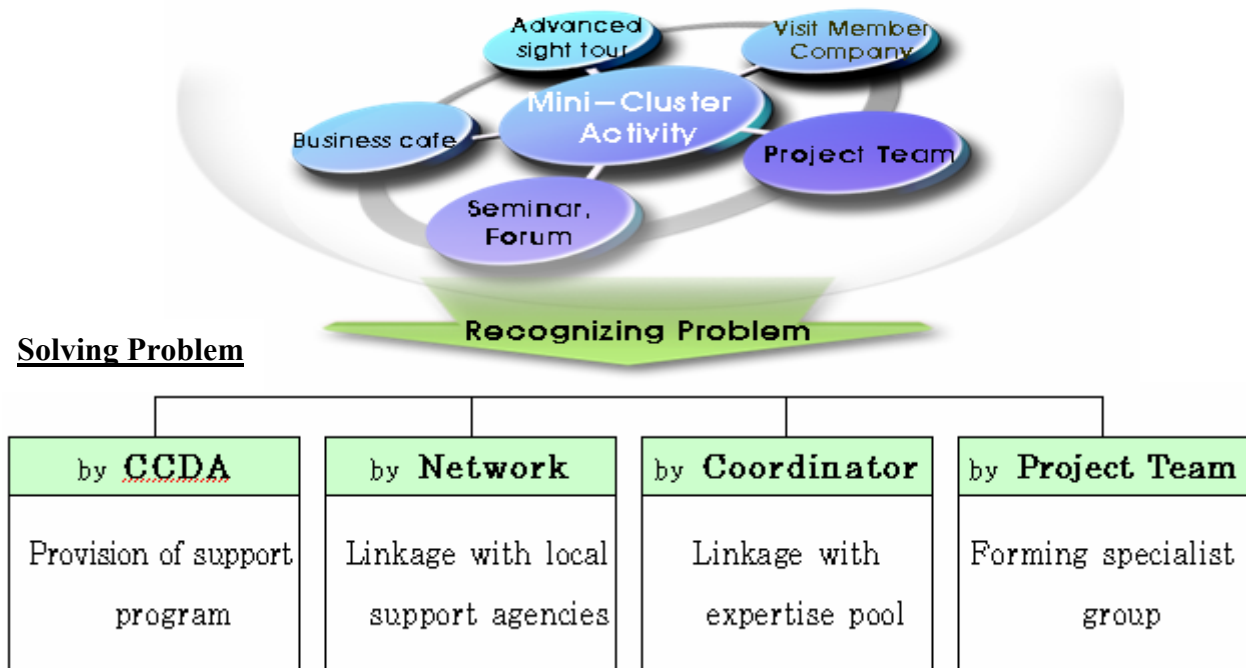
Advanced sight tour

Visit Member Company

Mini-Cluster Activity

Business cafe

Project Team

Seminar, Forum

Recognizing Problem

Solving Problem

| by CCDA | by Network | by Coordinator | by Project Team |
|---|---|---|---|
| Provision of support program | Linkage with local support agencies | Linkage with expertise pool | Forming specialist group |